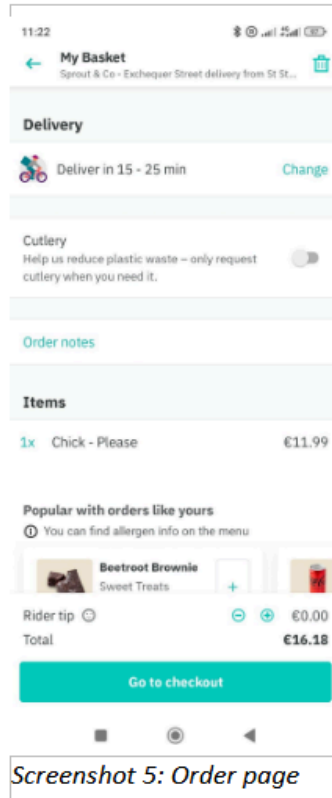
11:22

My Basket
Sprout & Co - Exchequer Street delivery from St St...

Delivery

Deliver in 15 - 25 min

Change

Cutlery
Help us reduce plastic waste – only request cutlery when you need it.

Order notes

Items

1x Chick - Please €11.99

Popular with orders like yours
You can find allergen info on the menu

Beetroot Brownie
Sweet Treats
+

Rider tip €0.00
Total €16.18

Go to checkout

Screenshot 5: Order page